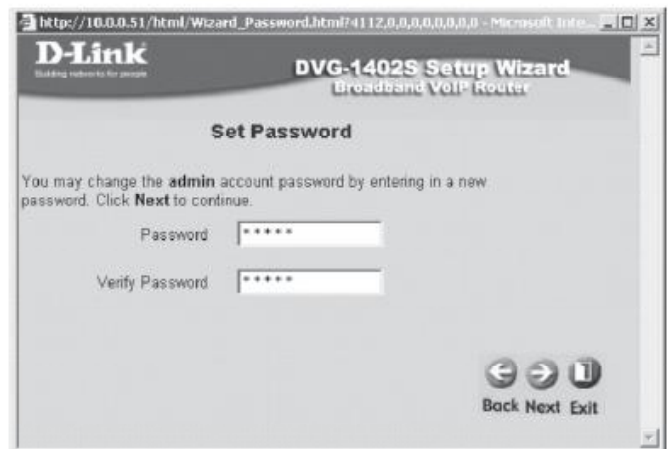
http://10.0.0.51/html/Wizard_Password.html?4112,0,0,0,0,0,0,0,0 - Microsoft Inte...

D-Link
Building networks for people

DVG-1402S Setup Wizard
Broadband VoIP Router

Set Password

You may change the **admin** account password by entering in a new password. Click **Next** to continue.

Password *****

Verify Password *****

Back Next Exit